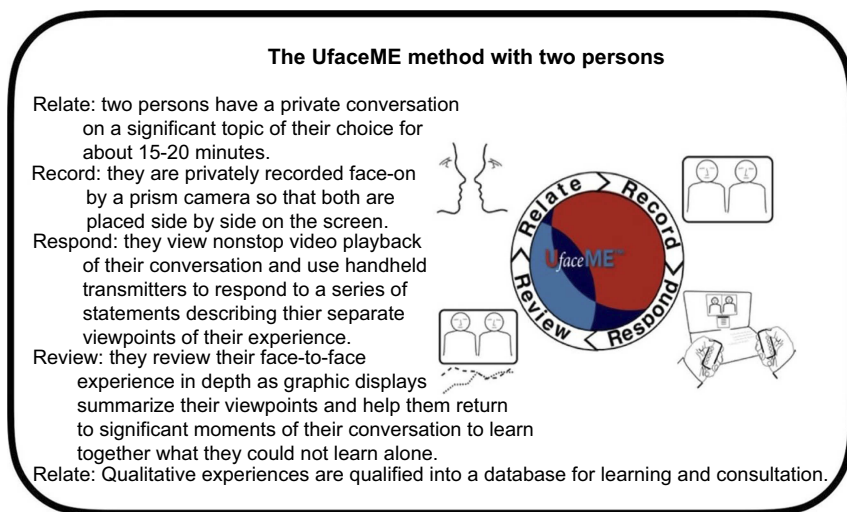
The UfaceME method with two persons

Relate: two persons have a private conversation on a significant topic of their choice for about 15-20 minutes.
Record: they are privately recorded face-on by a prism camera so that both are placed side by side on the screen.
Respond: they view nonstop video playback of their conversation and use handheld transmitters to respond to a series of statements describing thier separate viewpoints of their experience.
Review: they review their face-to-face experience in depth as graphic displays summarize their viewpoints and help them return to significant moments of their conversation to learn together what they could not learn alone.
Relate: Qualitative experiences are qualified into a database for learning and consultation.

Relate
Record
Respond
Review
UfaceME™